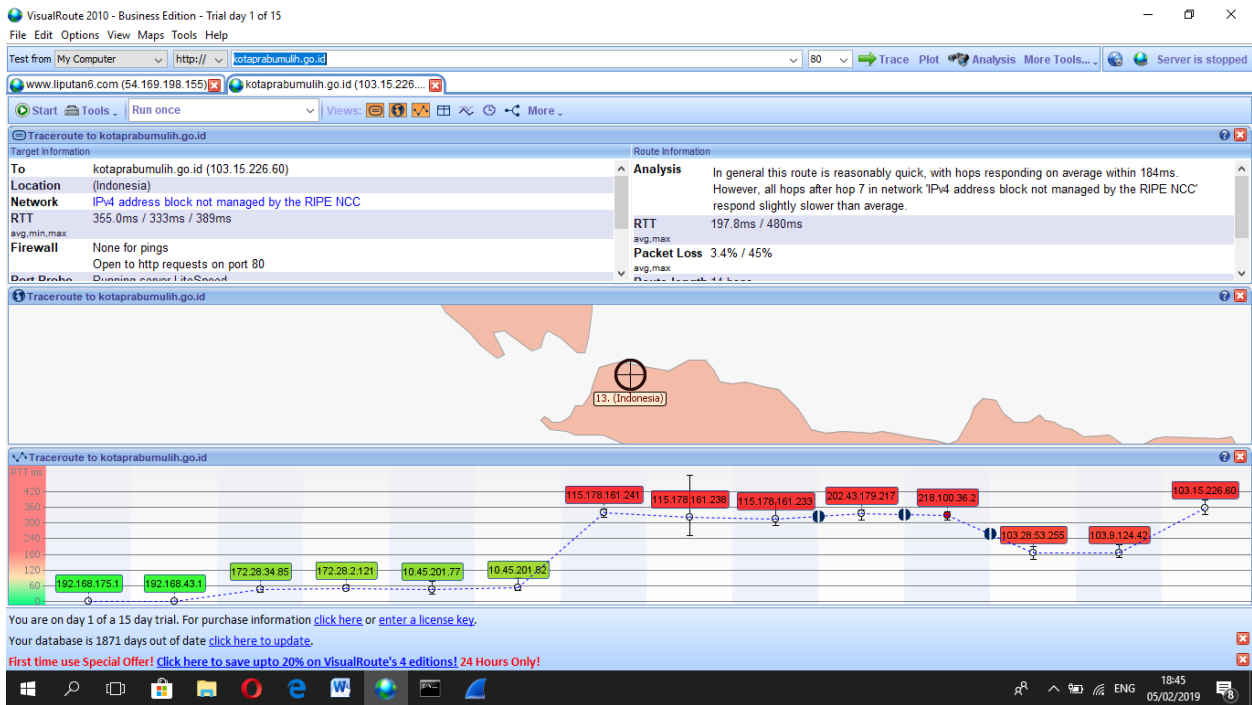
VisualRoute 2010 - Business Edition - Trial day 1 of 15

File Edit Options View Maps Tools Help

Test from My Computer http:// kotaprabumulih.go.id 80 Trace Plot Analysis More Tools... Server is stopped

www.liputan6.com (54.169.198.155) kotaprabumulih.go.id (103.15.226....

Start Tools Run once Views: More

Traceroute to kotaprabumulih.go.id

Target Information

| | |
|---|---|
| To | kotaprabumulih.go.id (103.15.226.60) |
| Location | (Indonesia) |
| Network | IPv4 address block not managed by the RIPE NCC |
| RTT avg,min,max | 355.0ms / 333ms / 389ms |
| Firewall | None for pings Open to http requests on port 80 |
| Port Probe | Running server LiteSpeed |

Route Information

| | |
|---|---|
| Analysis | In general this route is reasonably quick, with hops responding on average within 184ms. However, all hops after hop 7 in network 'IPv4 address block not managed by the RIPE NCC' respond slightly slower than average. |
| RTT avg,max | 197.8ms / 480ms |
| Packet Loss avg,max | 3.4% / 45% |
| Route length | 14 hops |

Traceroute to kotaprabumulih.go.id

13. (Indonesia)

Traceroute to kotaprabumulih.go.id

RTT ms
420
360
300
240
180
120
60
0

192.168.175.1 192.168.43.1 172.28.34.85 172.28.2.121 10.45.201.77 10.45.201.82 115.178.161.241 115.178.161.238 115.178.161.233 202.43.179.217 218.100.36.2 103.28.53.255 103.9.124.42 103.15.226.60

You are on day 1 of a 15 day trial. For purchase information click here or enter a license key.

Your database is 1871 days out of date click here to update.

First time use Special Offer! Click here to save upto 20% on VisualRoute's 4 editions! 24 Hours Only!

ENG 18:45 05/02/2019 8